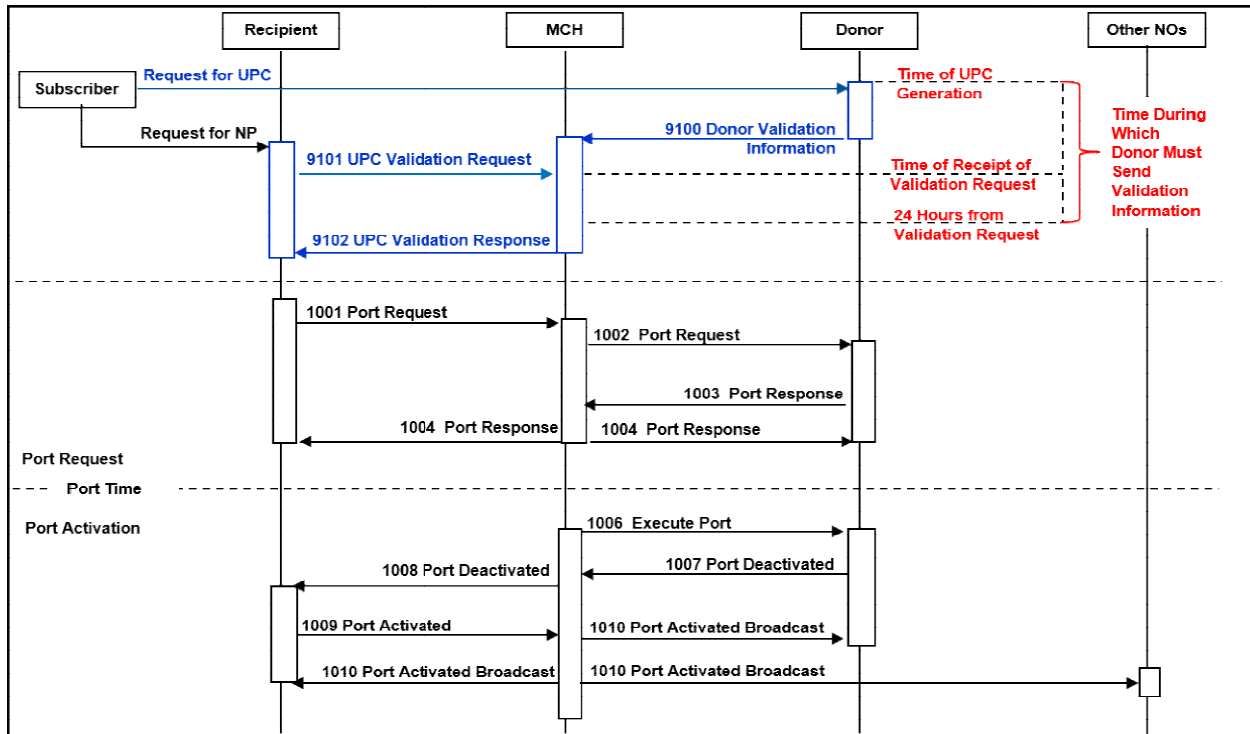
Recipient

MCH

Donor

Other NOs

Subscriber

Request for UPC

Time of UPC Generation

Time During Which Donor Must Send Validation Information

Request for NP

9100 Donor Validation Information

9101 UPC Validation Request

Time of Receipt of Validation Request

24 Hours from Validation Request

9102 UPC Validation Response

1001 Port Request

1002 Port Request

1003 Port Response

1004 Port Response

1004 Port Response

Port Request

Port Time

Port Activation

1006 Execute Port

1008 Port Deactivated

1007 Port Deactivated

1009 Port Activated

1010 Port Activated Broadcast

1010 Port Activated Broadcast

1010 Port Activated Broadcast